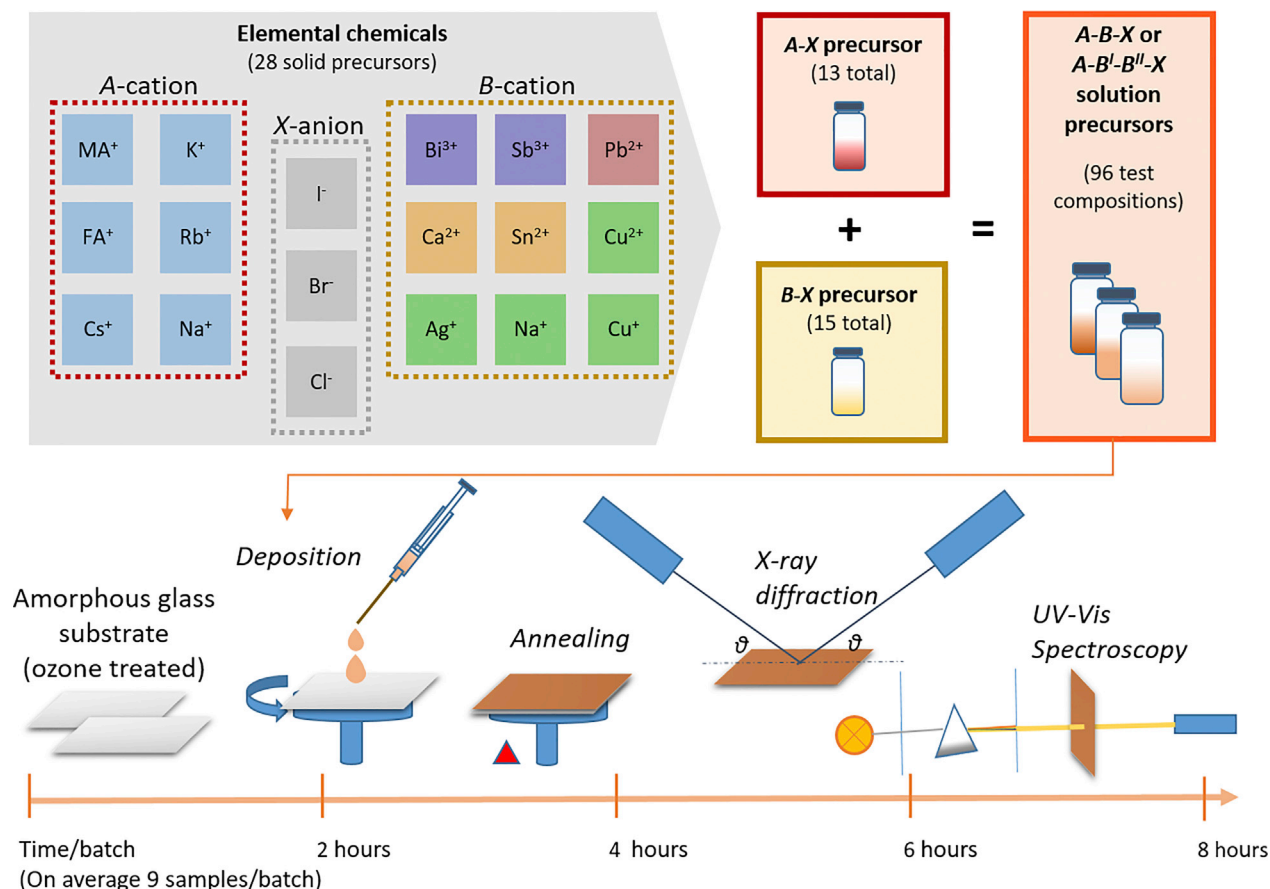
Elemental chemicals
(28 solid precursors)

A-cation

MA$^+$ K$^+$
FA$^+$ Rb$^+$
Cs$^+$ Na$^+$

X-anion

I$^-$
Br$^-$
Cl$^-$

B-cation

Bi$^{3+}$ Sb$^{3+}$ Pb$^{2+}$
Ca$^{2+}$ Sn$^{2+}$ Cu$^{2+}$
Ag$^+$ Na$^+$ Cu$^+$

A-X precursor
(13 total)

+

B-X precursor
(15 total)

=

A-B-X or
A-B$^I$-B$^{II}$-X
solution
precursors

(96 test
compositions)

Amorphous glass substrate (ozone treated)

Deposition

Annealing

X-ray diffraction

$\vartheta$ $\vartheta$

UV-Vis Spectroscopy

Time/batch
(On average 9 samples/batch)

2 hours

4 hours

6 hours

8 hours